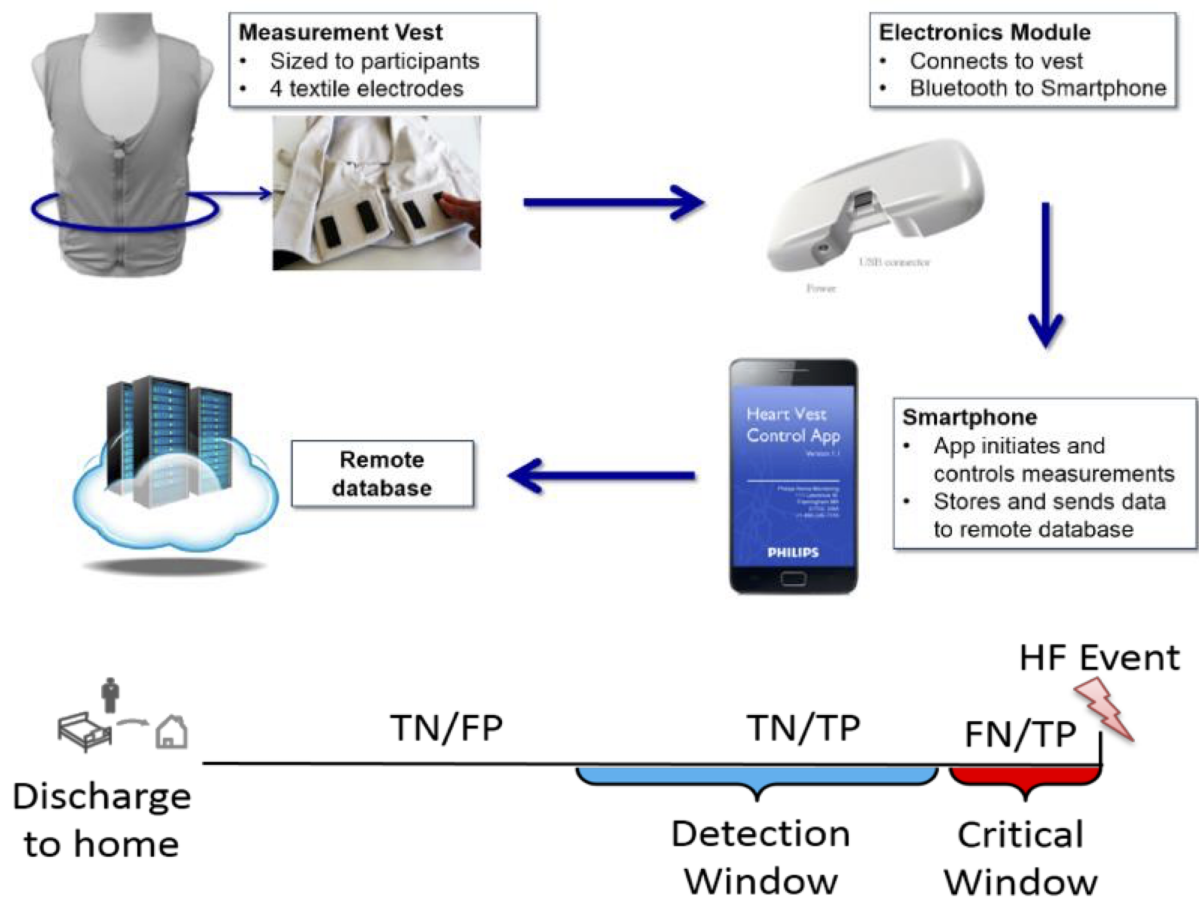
**Measurement Vest**
• Sized to participants
• 4 textile electrodes

**Electronics Module**
• Connects to vest
• Bluetooth to Smartphone

USB connector

Power

Heart Vest Control App

Version 1.1

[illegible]

PHILIPS

**Smartphone**
• App initiates and controls measurements
• Stores and sends data to remote database

**Remote database**

HF Event

TN/FP

TN/TP

FN/TP

Discharge to home

Detection Window

Critical Window